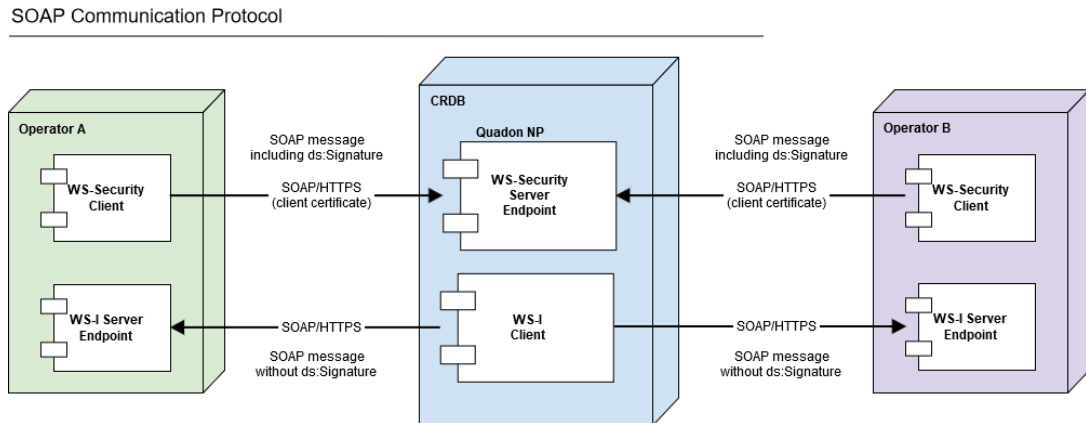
SOAP Communication Protocol

Operator A

WS-Security Client

WS-I Server Endpoint

SOAP message including ds:Signature

SOAP/HTTPS (client certificate)

SOAP/HTTPS

SOAP message without ds:Signature

CRDB

Quadon NP

WS-Security Server Endpoint

WS-I Client

SOAP message including ds:Signature

SOAP/HTTPS (client certificate)

SOAP/HTTPS

SOAP message without ds:Signature

Operator B

WS-Security Client

WS-I Server Endpoint